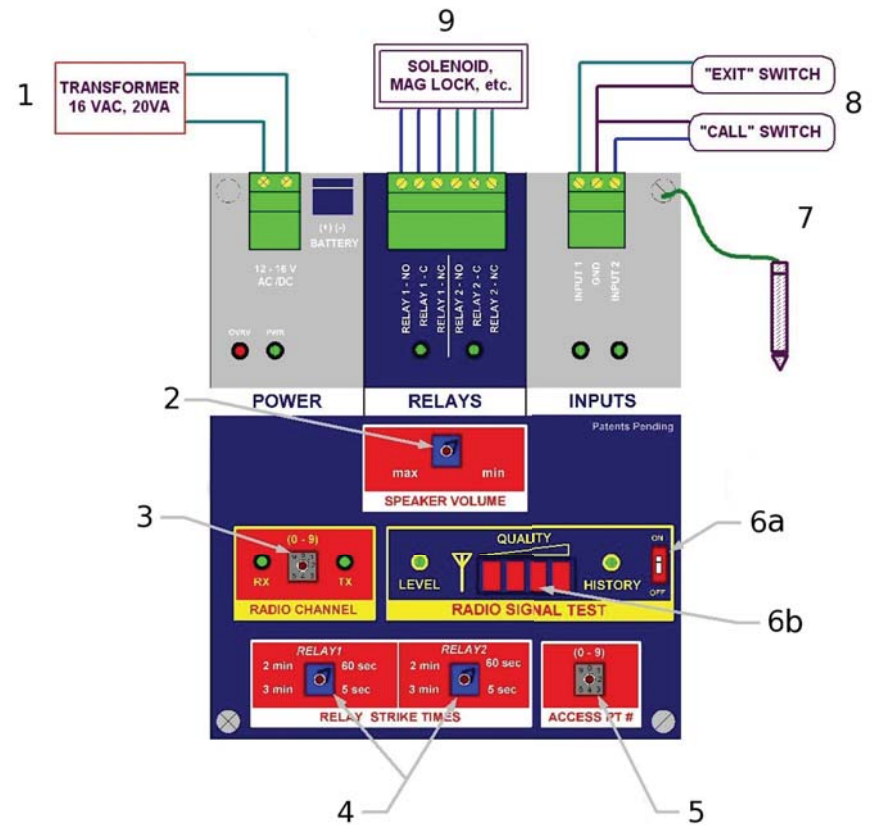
9

SOLENOID, MAG LOCK, etc.

1

TRANSFORMER 16 VAC, 20VA

"EXIT" SWITCH

8

"CALL" SWITCH

7

(+) (-) BATTERY

12 - 16 V AC /DC

OVRV PWR

RELAY 1 - NO
RELAY 1 - C
RELAY 1 - NC
RELAY 2 - NO
RELAY 2 - C
RELAY 2 - NC

INPUT 1
GND
INPUT 2

POWER

RELAYS

INPUTS

2

Patents Pending

max min

SPEAKER VOLUME

3

(0 - 9)

RX TX

RADIO CHANNEL

QUALITY

LEVEL

HISTORY

ON

OFF

6a

RADIO SIGNAL TEST

6b

RELAY1
2 min 60 sec
3 min 5 sec

RELAY2
2 min 60 sec
3 min 5 sec

RELAY STRIKE TIMES

(0 - 9)

ACCESS PT #

4

5